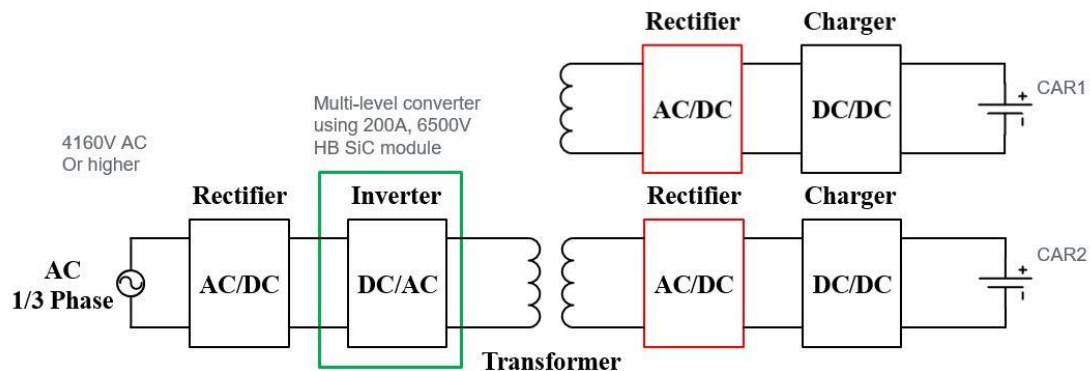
Rectifier

Charger

AC/DC

DC/DC

CAR1

Multi-level converter using 200A, 6500V HB SiC module

4160V AC Or higher

Rectifier

Inverter

Rectifier

Charger

AC 1/3 Phase

AC/DC

DC/AC

AC/DC

DC/DC

CAR2

Transformer